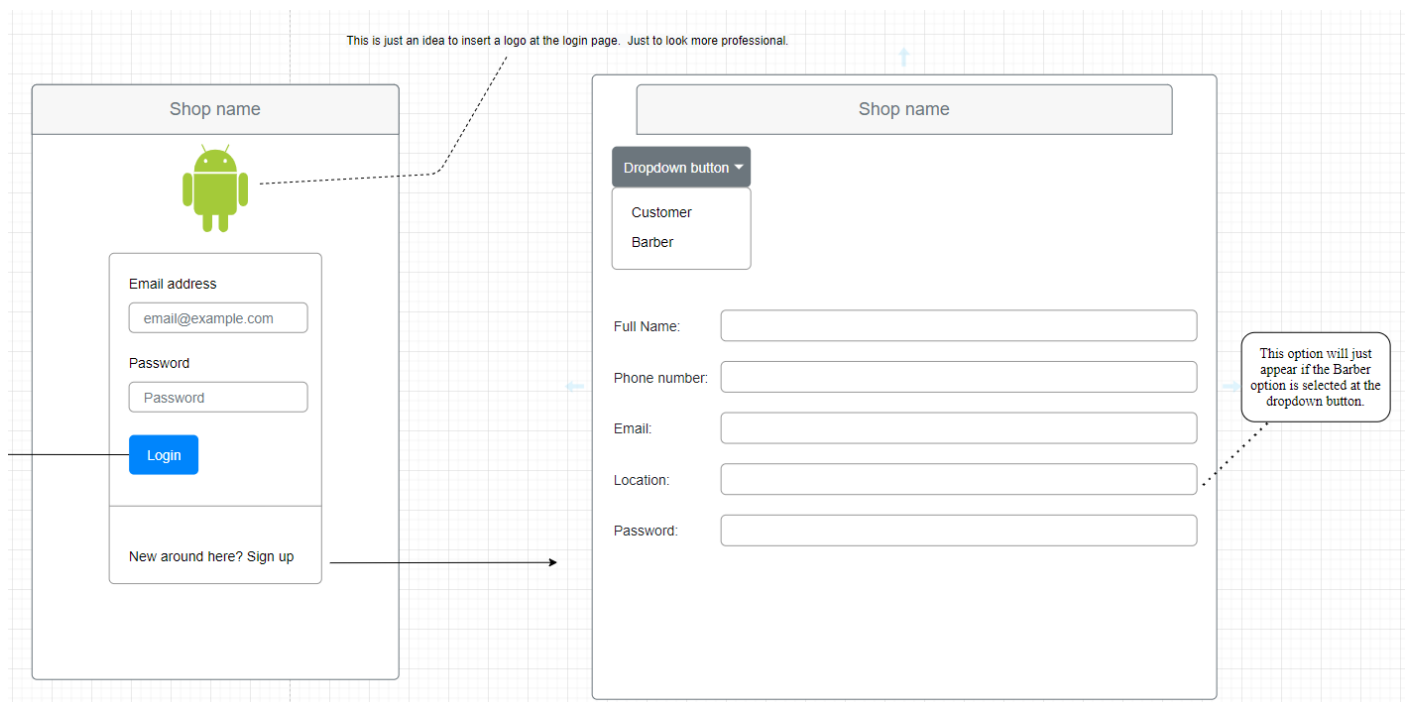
This is just an idea to insert a logo at the login page. Just to look more professional.

Shop name

Email address

email@example.com

Password

Password

Login

New around here? Sign up

Shop name

Dropdown button

Customer

Barber

Full Name:

Phone number:

Email:

Location:

Password:

This option will just appear if the Barber option is selected at the dropdown button.